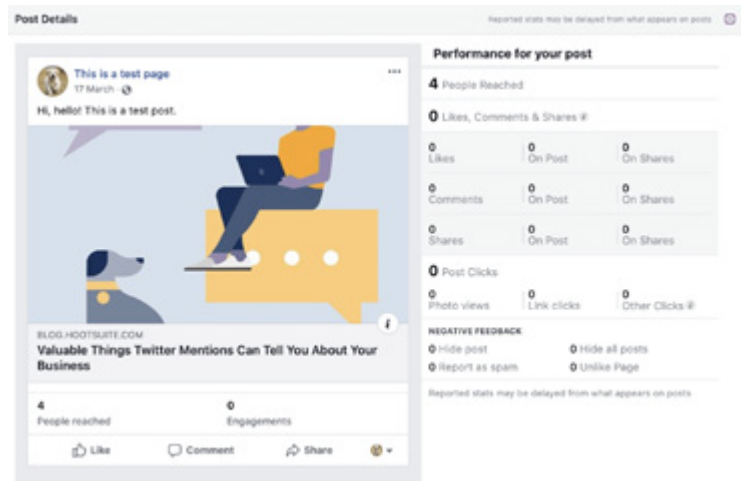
Post Details

Reported stats may be delayed from what appears on posts

This is a test page
17 March ·

Hi, hello! This is a test post.

BLOG.HOOTSUITE.COM
Valuable Things Twitter Mentions Can Tell You About Your Business

4
People reached

0
Engagements

Like Comment Share

Performance for your post

4 People Reached

0 Likes, Comments & Shares

| 0 Likes | 0 On Post | 0 On Shares |
|---|---|---|
| 0 Comments | 0 On Post | 0 On Shares |
| 0 Shares | 0 On Post | 0 On Shares |

0 Post Clicks

| 0 Photo views | 0 Link clicks | 0 Other Clicks |
|---|---|---|

NEGATIVE FEEDBACK

0 Hide post
0 Hide all posts
0 Report as spam
0 Unlike Page

Reported stats may be delayed from what appears on posts